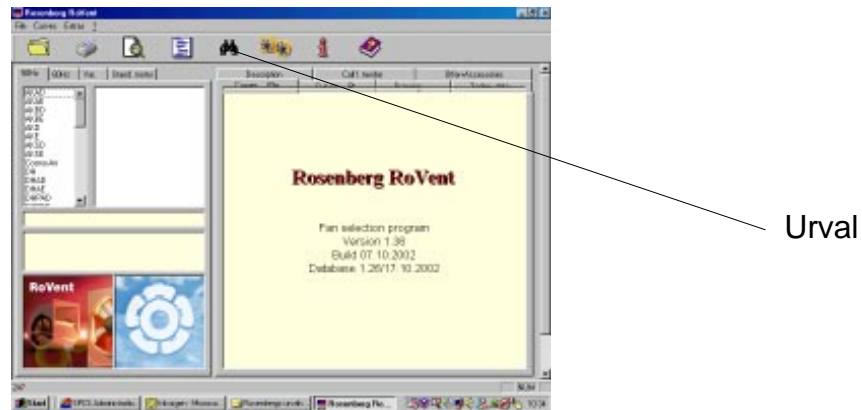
Rosenberg RoVent

File Curves Extras ?

50Hz | 60Hz | Inc. | Stand. motor

Description | Call1 tender | Other/Accessories

Rosenberg RoVent

Fan selection program
Version 1.38
Build 07.10.2002
Database 1.26/17.10.2002

RoVent

Start

Urval